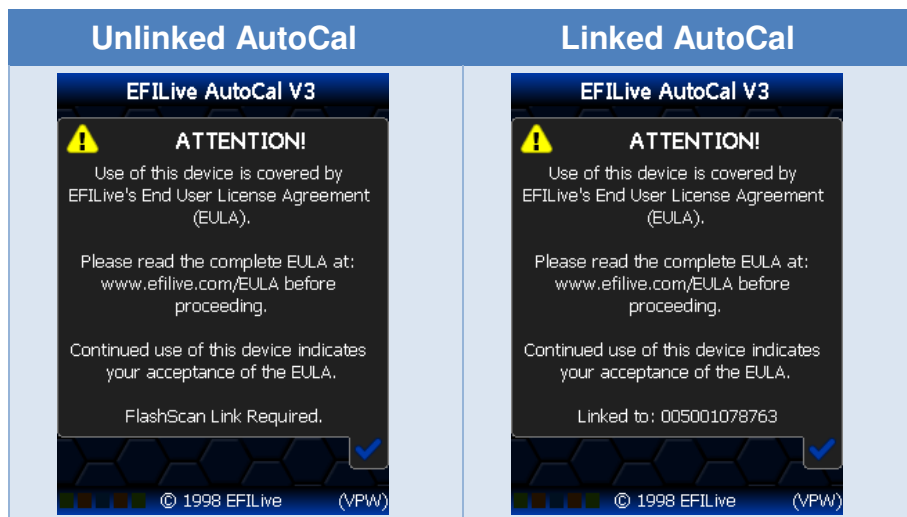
| Unlinked AutoCal | Linked AutoCal |
|---|---|
| EFILive AutoCal V3<br><br>ATTENTION!<br><br>Use of this device is covered by EFILive's End User License Agreement (EULA).<br><br>Please read the complete EULA at: www.efilive.com/EULA before proceeding.<br><br>Continued use of this device indicates your acceptance of the EULA.<br><br>FlashScan Link Required.<br><br>© 1998 EFILive (VPW) | EFILive AutoCal V3<br><br>ATTENTION!<br><br>Use of this device is covered by EFILive's End User License Agreement (EULA).<br><br>Please read the complete EULA at: www.efilive.com/EULA before proceeding.<br><br>Continued use of this device indicates your acceptance of the EULA.<br><br>Linked to: 005001078763<br><br>© 1998 EFILive (VPW) |